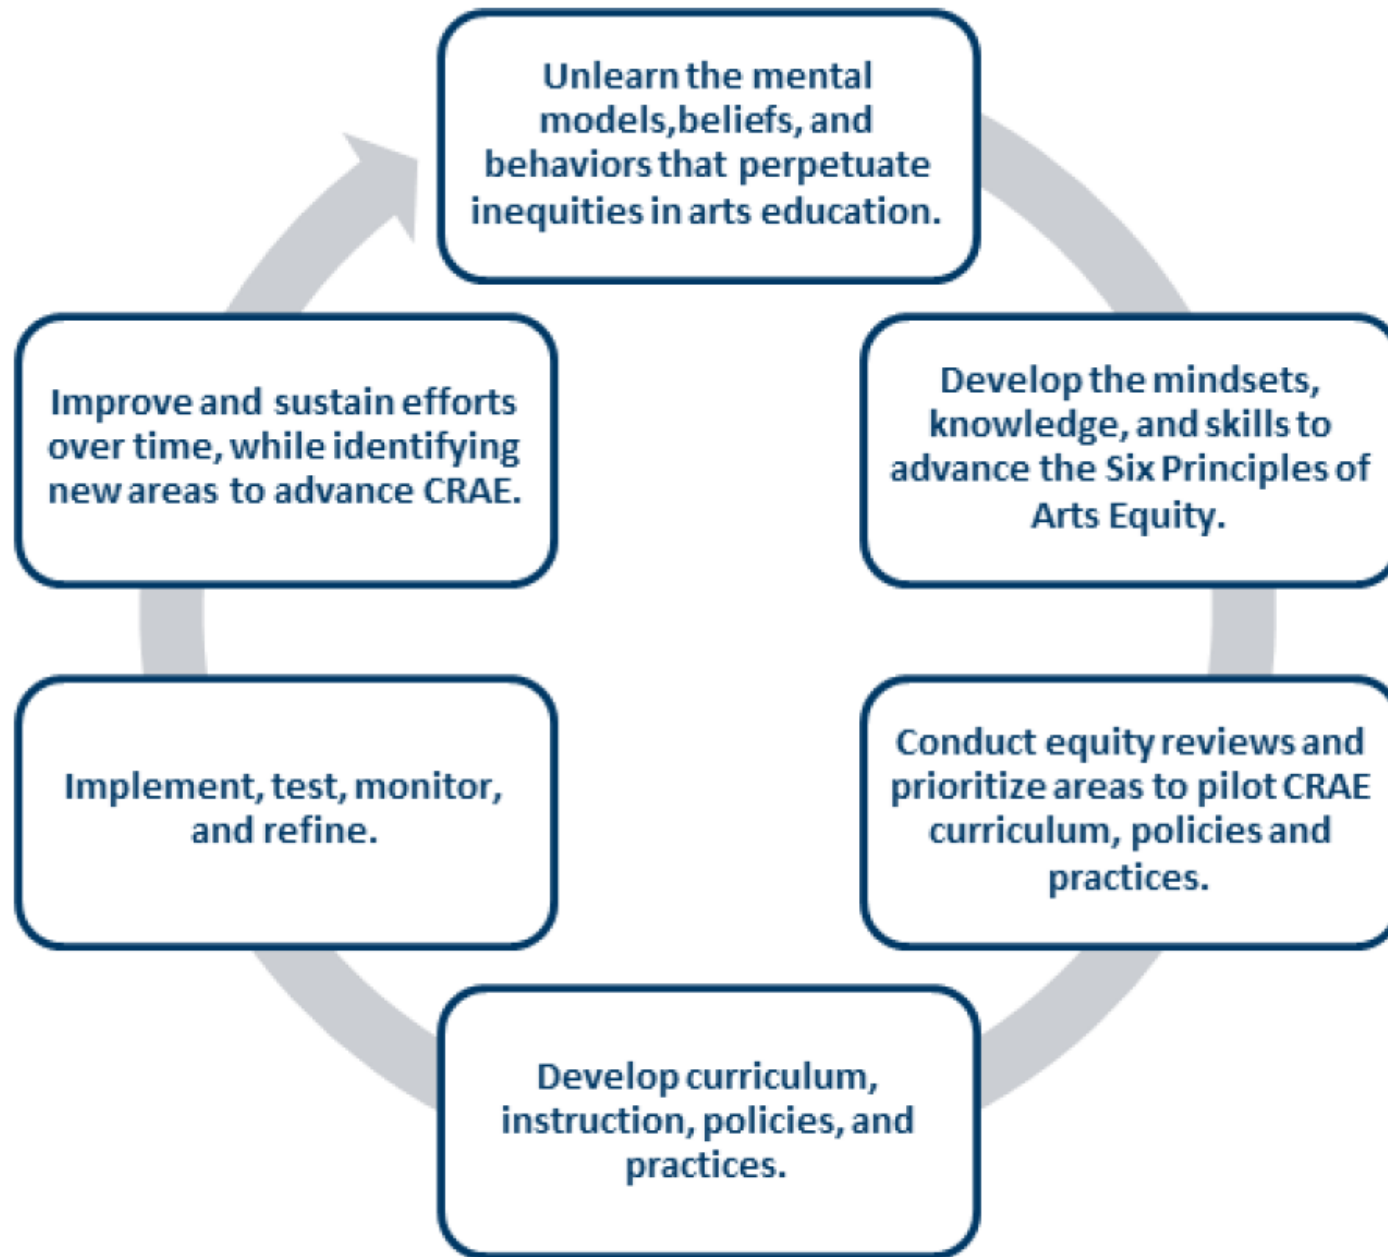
Unlearn the mental models,beliefs, and behaviors that perpetuate inequities in arts education.

Develop the mindsets, knowledge, and skills to advance the Six Principles of Arts Equity.

Conduct equity reviews and prioritize areas to pilot CRAE curriculum, policies and practices.

Develop curriculum, instruction, policies, and practices.

Implement, test, monitor, and refine.

Improve and sustain efforts over time, while identifying new areas to advance CRAE.